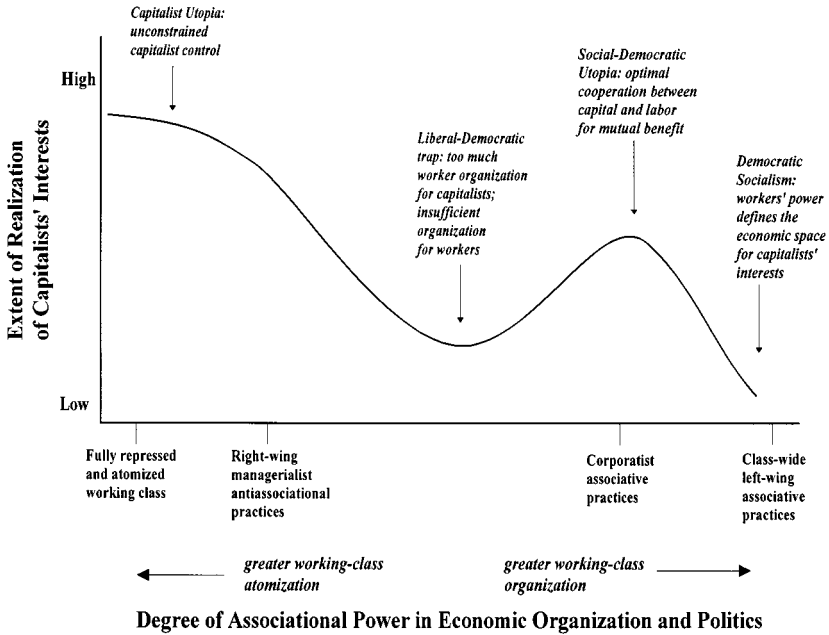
Capitalist Utopia: unconstrained capitalist control

High

Social-Democratic Utopia: optimal cooperation between capital and labor for mutual benefit

Liberal-Democratic trap: too much worker organization for capitalists; insufficient organization for workers

Democratic Socialism: workers' power defines the economic space for capitalists' interests

Extent of Realization of Capitalists' Interests

Low

Fully repressed and atomized working class

Right-wing managerialist antiassociational practices

Corporatist associative practices

Class-wide left-wing associative practices

greater working-class atomization

greater working-class organization

Degree of Associational Power in Economic Organization and Politics